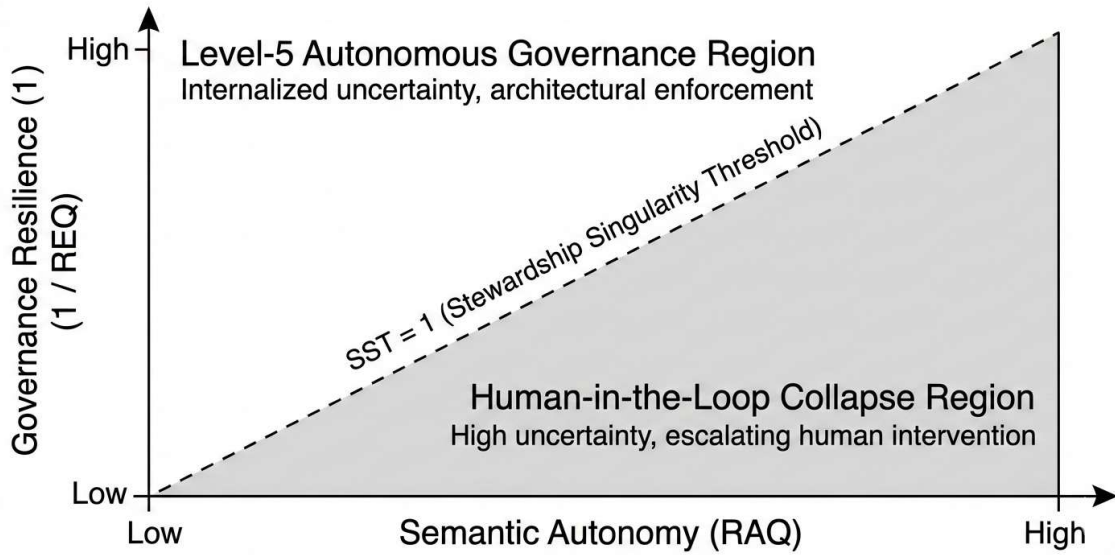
High

Low

Governance Resilience (1)
(1 / REQ)

Level-5 Autonomous Governance Region
Internalized uncertainty, architectural enforcement

SST = 1 (Stewardship Singularity Threshold)

Human-in-the-Loop Collapse Region
High uncertainty, escalating human intervention

Low

Semantic Autonomy (RAQ)

High